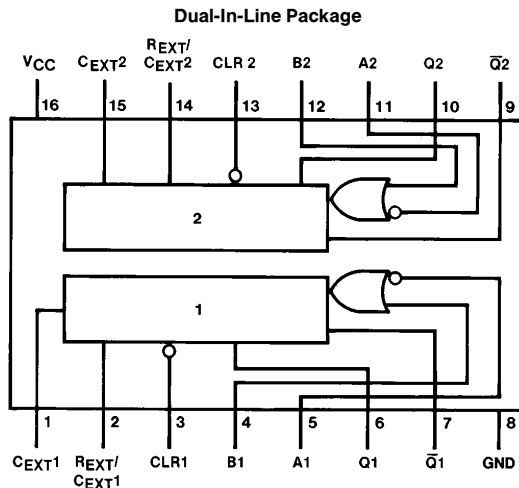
Dual-In-Line Package

$V_{CC}$ $C_{EXT}2$ $R_{EXT}/C_{EXT}2$ CLR 2 B2 A2 Q2 $\overline{Q}2$

16 15 14 13 12 11 10 9

2

1

1 2 3 4 5 6 7 8

$C_{EXT}1$ $R_{EXT}/C_{EXT}1$ CLR1 B1 A1 Q1 $\overline{Q}1$ GND